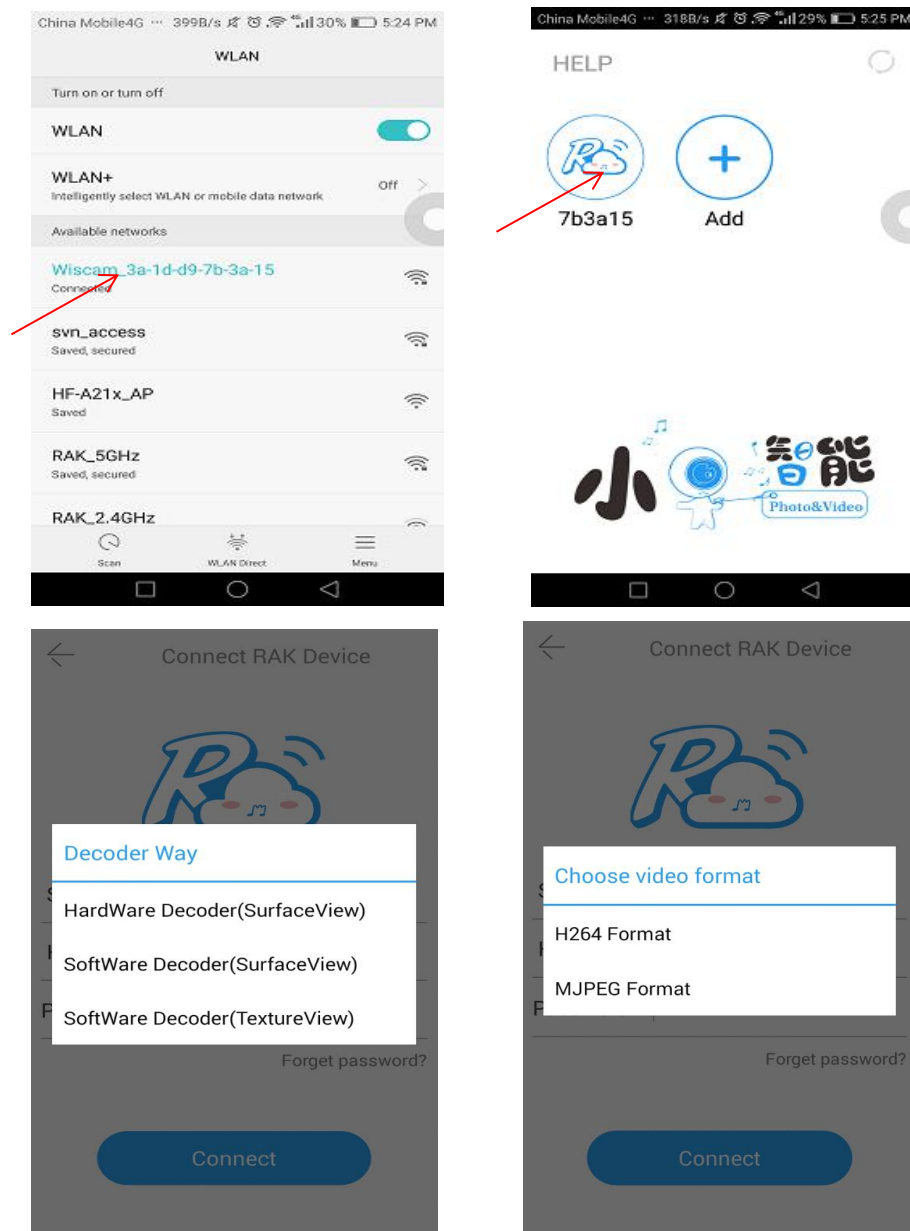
China Mobile4G ··· 399B/s 30% 5:24 PM

WLAN

Turn on or turn off

WLAN

WLAN+
Intelligently select WLAN or mobile data network

Off

Available networks

Wiscam_3a-1d-d9-7b-3a-15
Connected

svn_access
Saved, secured

HF-A21x_AP
Saved

RAK_5GHz
Saved, secured

RAK_2.4GHz

Scan

WLAN Direct

Menu

China Mobile4G ··· 318B/s 29% 5:25 PM

HELP

7b3a15

Add

小智能

Photo&Video

Connect RAK Device

Decoder Way

HardWare Decoder(SurfaceView)

SoftWare Decoder(SurfaceView)

SoftWare Decoder(TextureView)

Forget password?

Connect

Connect RAK Device

Choose video format

H264 Format

MJPEG Format

Forget password?

Connect